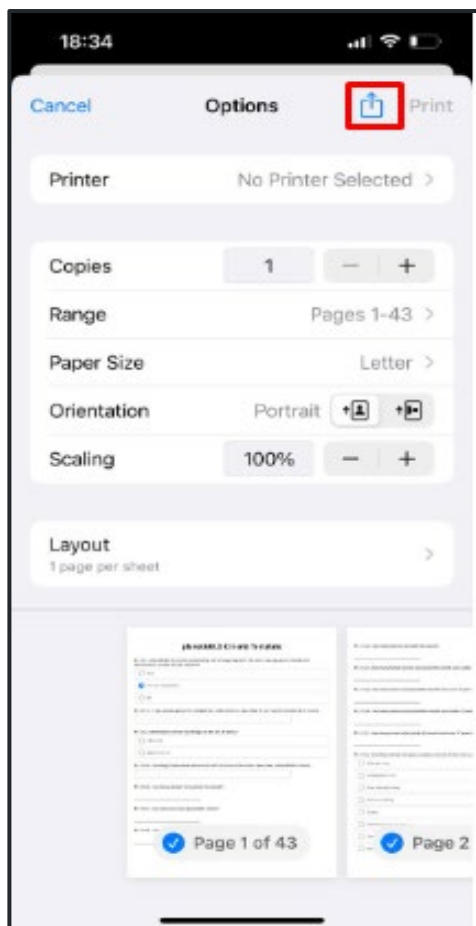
18:34

Cancel
Options
Print

Printer
No Printer Selected >

Copies
1
− +

Range
Pages 1-43 >

Paper Size
Letter >

Orientation
Portrait

Scaling
100%
− +

Layout
1 page per sheet
>

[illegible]

Page 1 of 43
Page 2